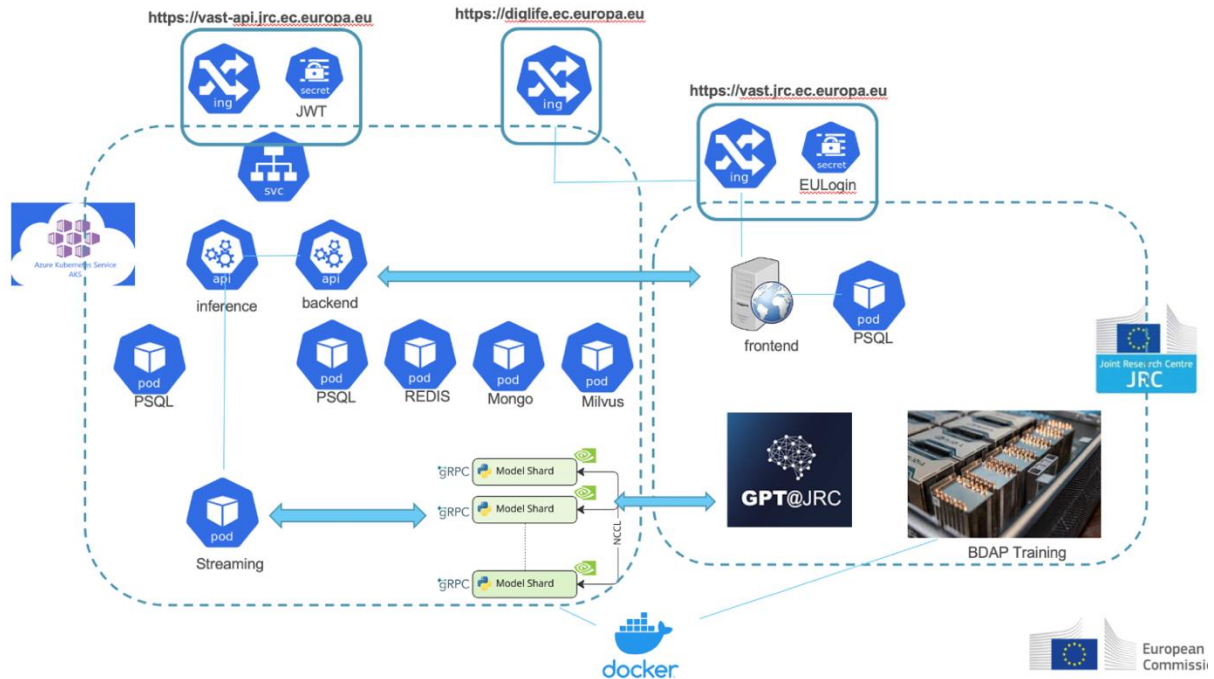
https://vast-api.jrc.ec.europa.eu

ing

secret

JWT

https://diglife.ec.europa.eu

ing

https://vast.jrc.ec.europa.eu

ing

secret

EULogin

svc

Azure Kubernetes Service
AKS

api
inference

api
backend

frontend

pod
PSQL

pod
PSQL

pod
PSQL

pod
REDIS

pod
Mongo

pod
Milvus

Joint Research Centre
JRC

gRPC Model Shard

gRPC Model Shard

gRPC Model Shard

NCCL

pod
Streaming

GPT@JRC

BDAP Training

docker

European Commission